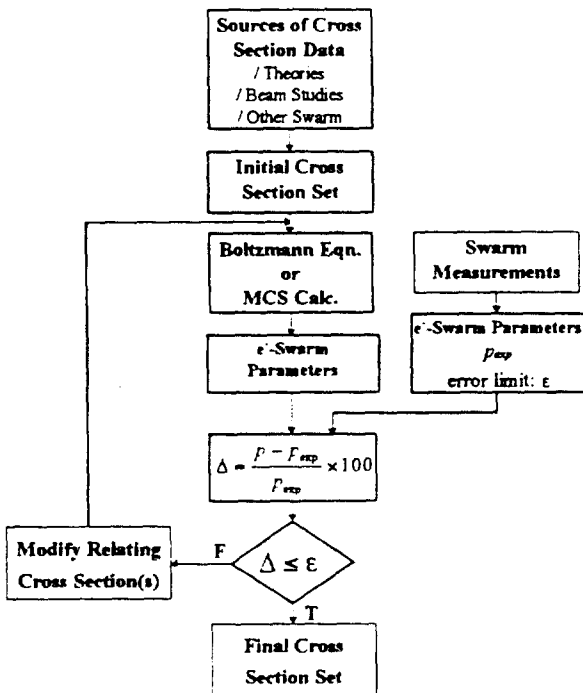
Sources of Cross Section Data
/ Theories
/ Beam Studies
/ Other Swarm

Initial Cross Section Set

Boltzmann Eqn. or MCS Calc.

e⁻-Swarm Parameters

Swarm Measurements

e⁻-Swarm Parameters
$p_{exp}$
error limit: ε

$\Delta = \frac{P - P_{exp}}{P_{exp}} \times 100$

Modify Relating Cross Section(s)

F

$\Delta \leq \varepsilon$

T

Final Cross Section Set